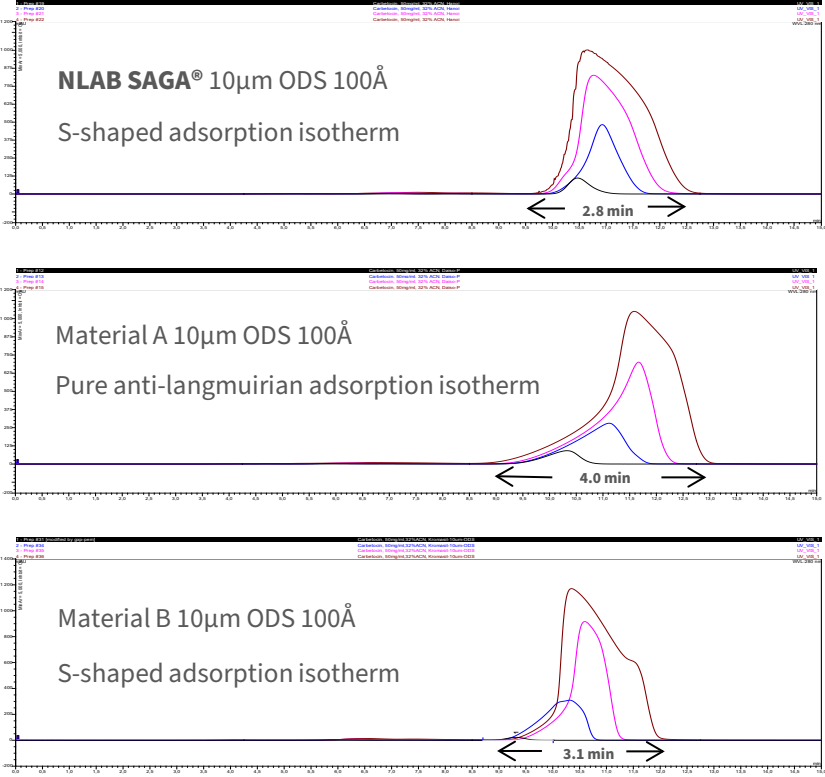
NLAB SAGA® 10µm ODS 100Å

S-shaped adsorption isotherm

2.8 min

Material A 10µm ODS 100Å

Pure anti-langmuirian adsorption isotherm

4.0 min

Material B 10µm ODS 100Å

S-shaped adsorption isotherm

3.1 min